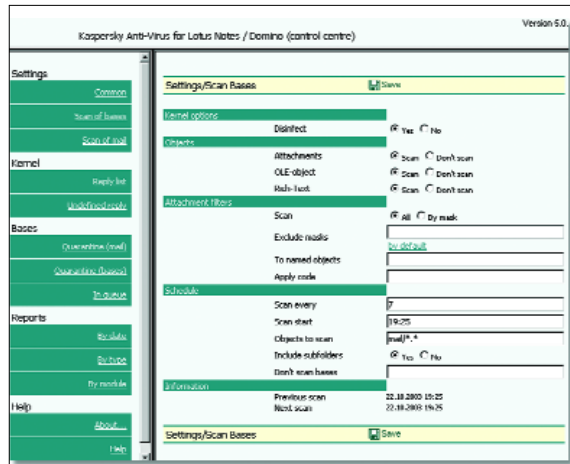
Version 6.0.

Kaspersky Anti-Virus for Lotus Notes / Domino (control centre)

Settings

Common

Scan of bases

Scan of mail

Kernel

Reply list

Undefined reply

Bases

Quarantine (mail)

Quarantine (bases)

In queue

Reports

By date

By type

By module

Help

About...

Help

Settings/Scan Bases

Save

Kernel options

Disinfect

Yes No

Objects

Attachments

Scan Don't scan

OLE-object

Scan Don't scan

Rich-text

Scan Don't scan

Attachment filters

Scan

All By mask

Exclude masks

by default

To named objects

Apply code

Schedule

Scan every

7

Scan start

19:25

Objects to scan

mail\*.*

Include subfolders

Yes No

Don't scan bases

Information

Previous scan

22.10.2003 19:25

Next scan

22.10.2003 19:25

Settings/Scan Bases

Save